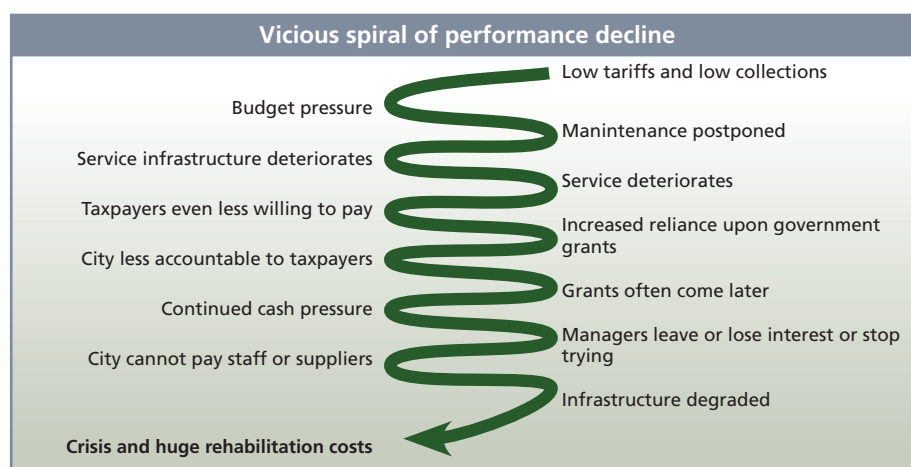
Vicious spiral of performance decline

Low tariffs and low collections

Budget pressure

Manintenance postponed

Service infrastructure deteriorates

Service deteriorates

Taxpayers even less willing to pay

Increased reliance upon government grants

City less accountable to taxpayers

Grants often come later

Continued cash pressure

Managers leave or lose interest or stop trying

City cannot pay staff or suppliers

Infrastructure degraded

Crisis and huge rehabilitation costs